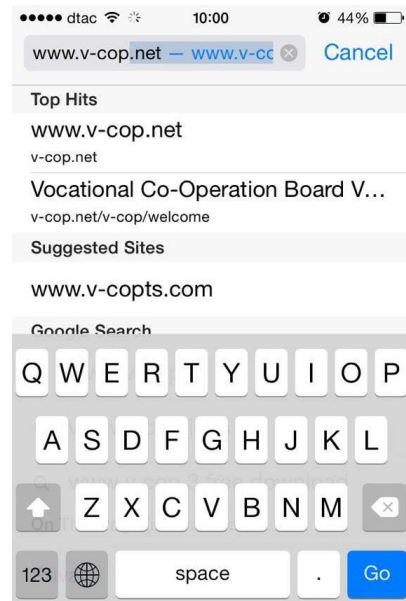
●●●●● dtac 10:00 44%

www.v-cop.net — www.v-cc Cancel

Top Hits

www.v-cop.net

v-cop.net

Vocational Co-Operation Board V...

v-cop.net/v-cop/welcome

Suggested Sites

www.v-copts.com

Google Search

Q W E R T Y U I O P

A S D F G H J K L

Z X C V B N M

123 space . Go